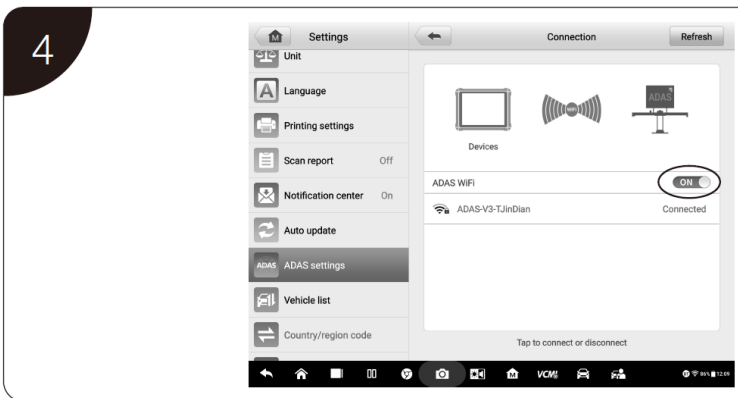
4

Settings

Unit

Language

Printing settings

Scan report Off

Notification center On

Auto update

ADAS ADAS settings

Vehicle list

Country/region code

Connection

Refresh

ADAS

Devices

ADAS WiFi

ON

ADAS-V3-TJinDian

Connected

Tap to connect or disconnect

VCM

12:09